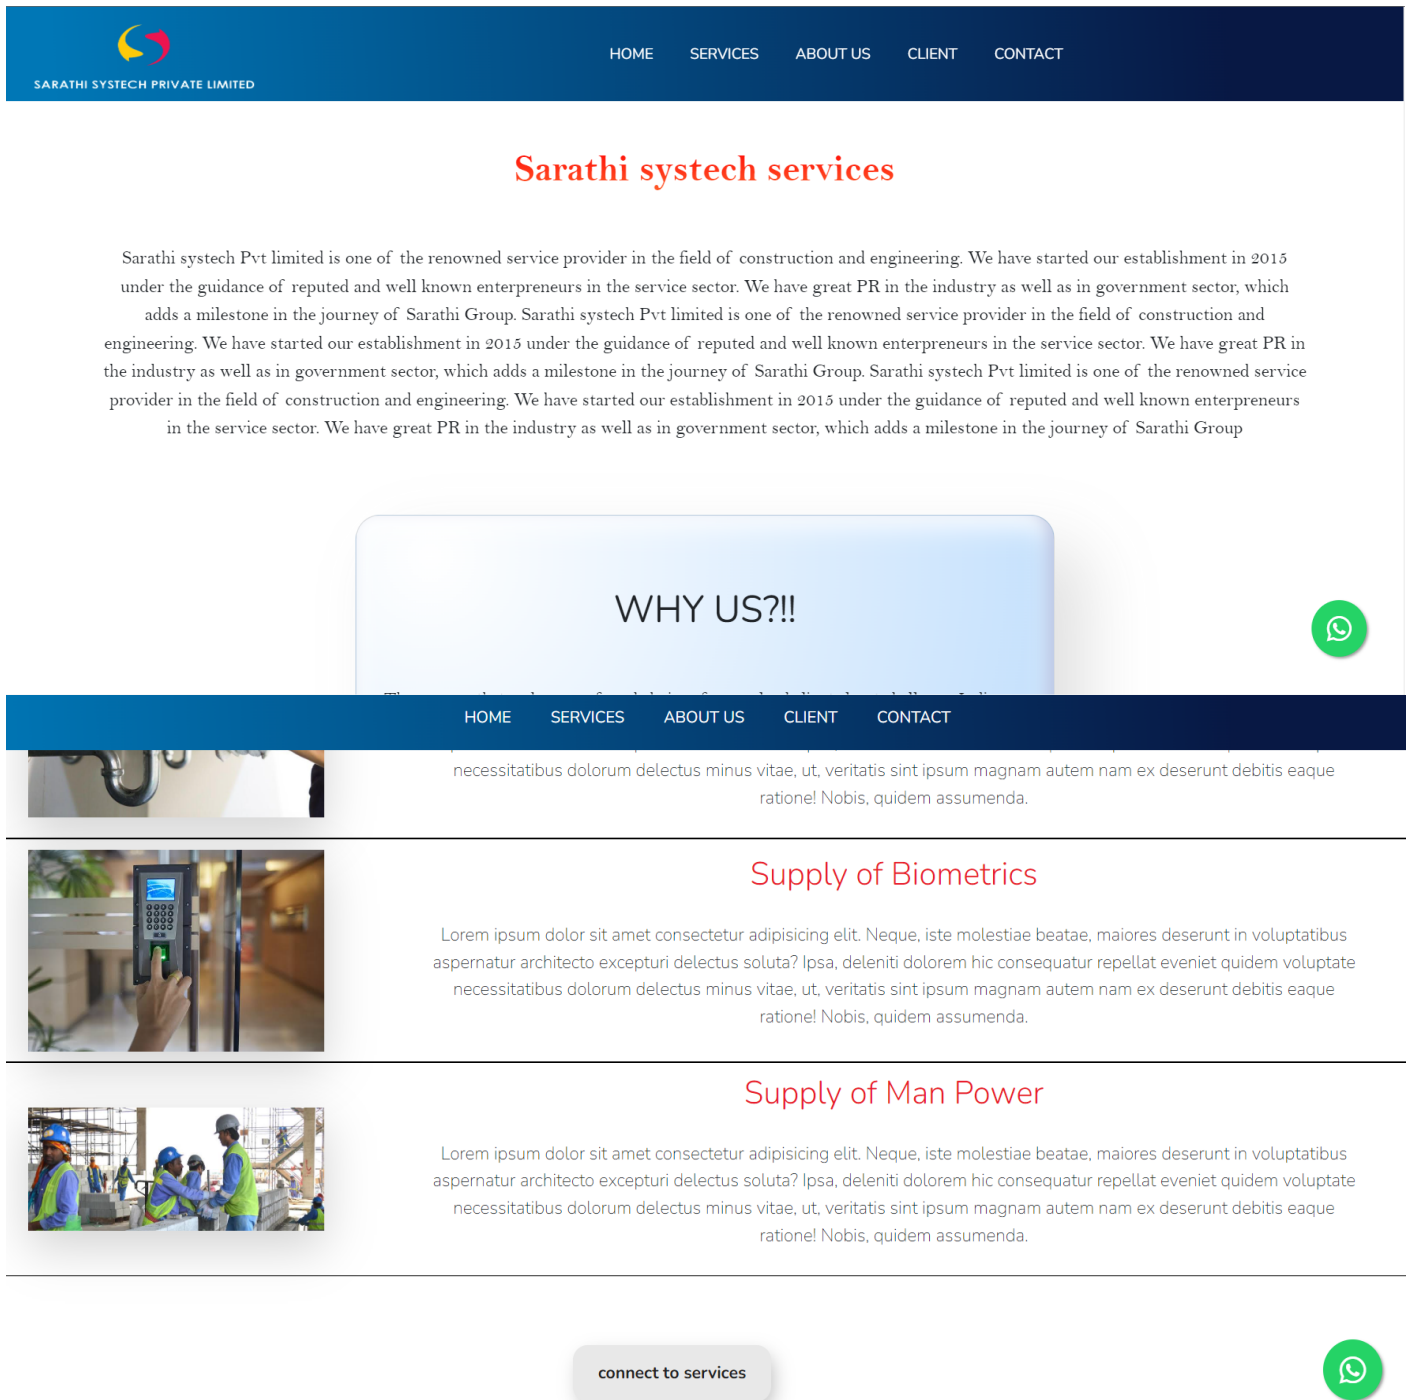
SARATHI SYSTECH PRIVATE LIMITED

HOME SERVICES ABOUT US CLIENT CONTACT

Sarathi systech services

Sarathi systech Pvt limited is one of the renowned service provider in the field of construction and engineering. We have started our establishment in 2015 under the guidance of reputed and well known enterpreneurs in the service sector. We have great PR in the industry as well as in government sector, which adds a milestone in the journey of Sarathi Group. Sarathi systech Pvt limited is one of the renowned service provider in the field of construction and engineering. We have started our establishment in 2015 under the guidance of reputed and well known enterpreneurs in the service sector. We have great PR in the industry as well as in government sector, which adds a milestone in the journey of Sarathi Group. Sarathi systech Pvt limited is one of the renowned service provider in the field of construction and engineering. We have started our establishment in 2015 under the guidance of reputed and well known enterpreneurs in the service sector. We have great PR in the industry as well as in government sector, which adds a milestone in the journey of Sarathi Group

WHY US?!!

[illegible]

HOME SERVICES ABOUT US CLIENT CONTACT

necessitatibus dolorum delectus minus vitae, ut, veritatis sint ipsum magnam autem nam ex deserunt debitis eaque ratione! Nobis, quidem assumenda.

Supply of Biometrics

Lorem ipsum dolor sit amet consectetur adipisicing elit. Neque, iste molestiae beatae, maiores deserunt in voluptatibus aspernatur architecto excepturi delectus soluta? Ipsa, deleniti dolorem hic consequatur repellat eveniet quidem voluptate necessitatibus dolorum delectus minus vitae, ut, veritatis sint ipsum magnam autem nam ex deserunt debitis eaque ratione! Nobis, quidem assumenda.

Supply of Man Power

Lorem ipsum dolor sit amet consectetur adipisicing elit. Neque, iste molestiae beatae, maiores deserunt in voluptatibus aspernatur architecto excepturi delectus soluta? Ipsa, deleniti dolorem hic consequatur repellat eveniet quidem voluptate necessitatibus dolorum delectus minus vitae, ut, veritatis sint ipsum magnam autem nam ex deserunt debitis eaque ratione! Nobis, quidem assumenda.

connect to services